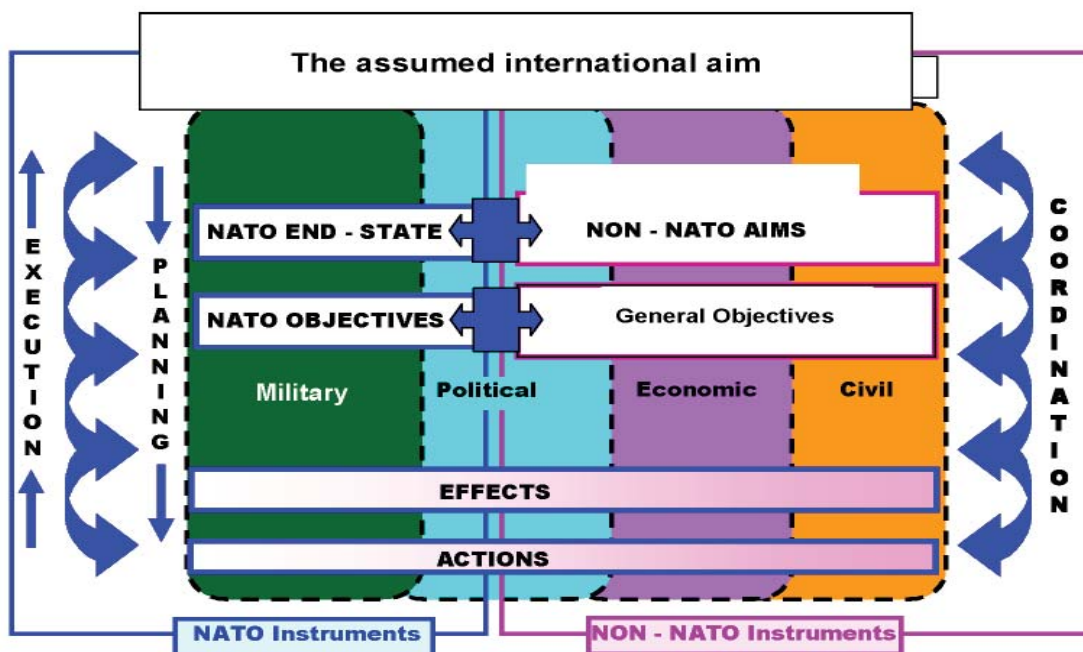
The assumed international aim

EXECUTION

PLANNING

NATO END - STATE

NON - NATO AIMS

NATO OBJECTIVES

General Objectives

Military

Political

Economic

Civil

COORDINATION

EFFECTS

ACTIONS

NATO Instruments

NON - NATO Instruments